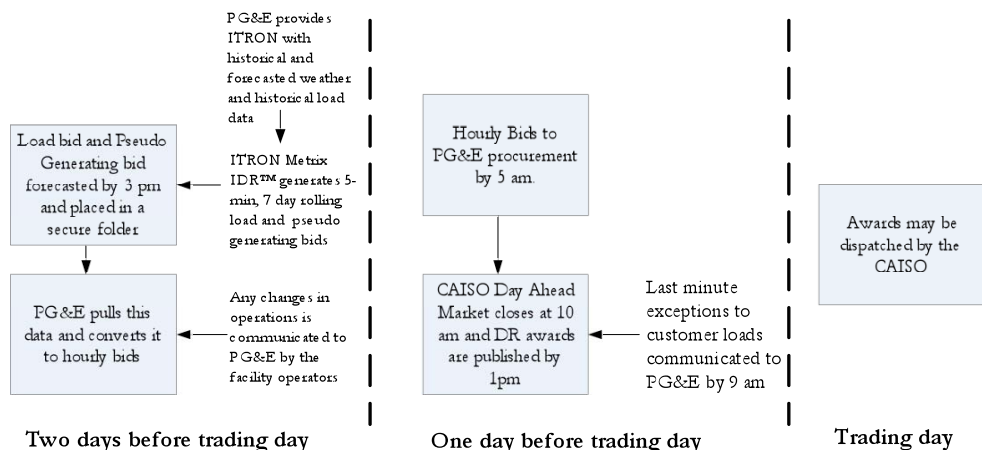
PG&E provides ITRON with historical and forecasted weather and historical load data

Load bid and Pseudo Generating bid forecasted by 3 pm and placed in a secure folder

ITRON Metrix IDR™ generates 5-min, 7 day rolling load and pseudo generating bids

PG&E pulls this data and converts it to hourly bids

Any changes in operations is communicated to PG&E by the facility operators

Two days before trading day

Hourly Bids to PG&E procurement by 5 am.

CAISO Day Ahead Market closes at 10 am and DR awards are published by 1pm

Last minute exceptions to customer loads communicated to PG&E by 9 am

One day before trading day

Awards may be dispatched by the CAISO

Trading day